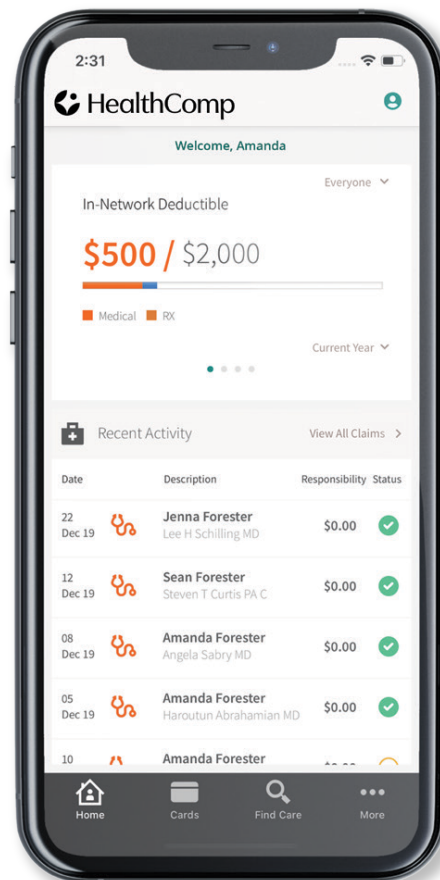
2:31

HealthComp

Welcome, Amanda

Everyone

In-Network Deductible

$500 / $2,000

Medical RX

Current Year

Recent Activity

View All Claims >

| Date | Description | Responsibility | Status |
|---|---|---|---|
| 22 Dec 19 | Jenna Forester Lee H Schilling MD | $0.00 | |
| 12 Dec 19 | Sean Forester Steven T Curtis PA C | $0.00 | |
| 08 Dec 19 | Amanda Forester Angela Sabry MD | $0.00 | |
| 05 Dec 19 | Amanda Forester Haroutun Abrahamian MD | $0.00 | |
| 10 | Amanda Forester | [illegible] | |

Home Cards Find Care More